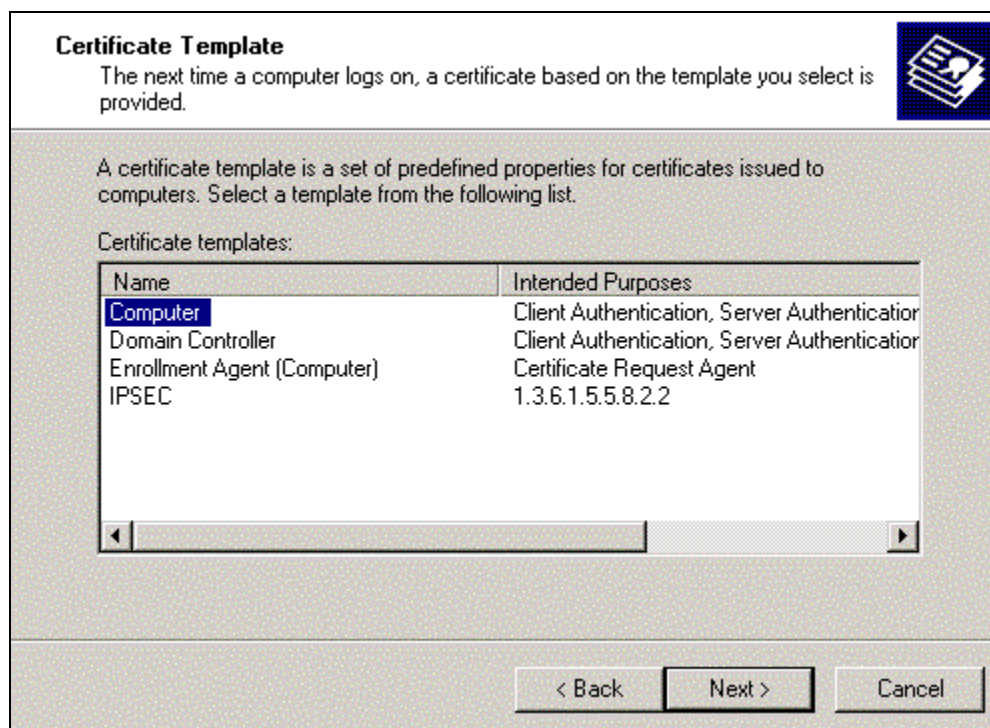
Certificate Template
The next time a computer logs on, a certificate based on the template you select is provided.

A certificate template is a set of predefined properties for certificates issued to computers. Select a template from the following list.

Certificate templates:

| Name | Intended Purposes |
|---|---|
| Computer | Client Authentication, Server Authenticatior |
| Domain Controller | Client Authentication, Server Authenticatior |
| Enrollment Agent (Computer) | Certificate Request Agent |
| IPSEC | 1.3.6.1.5.5.8.2.2 |

< Back
Next >
Cancel